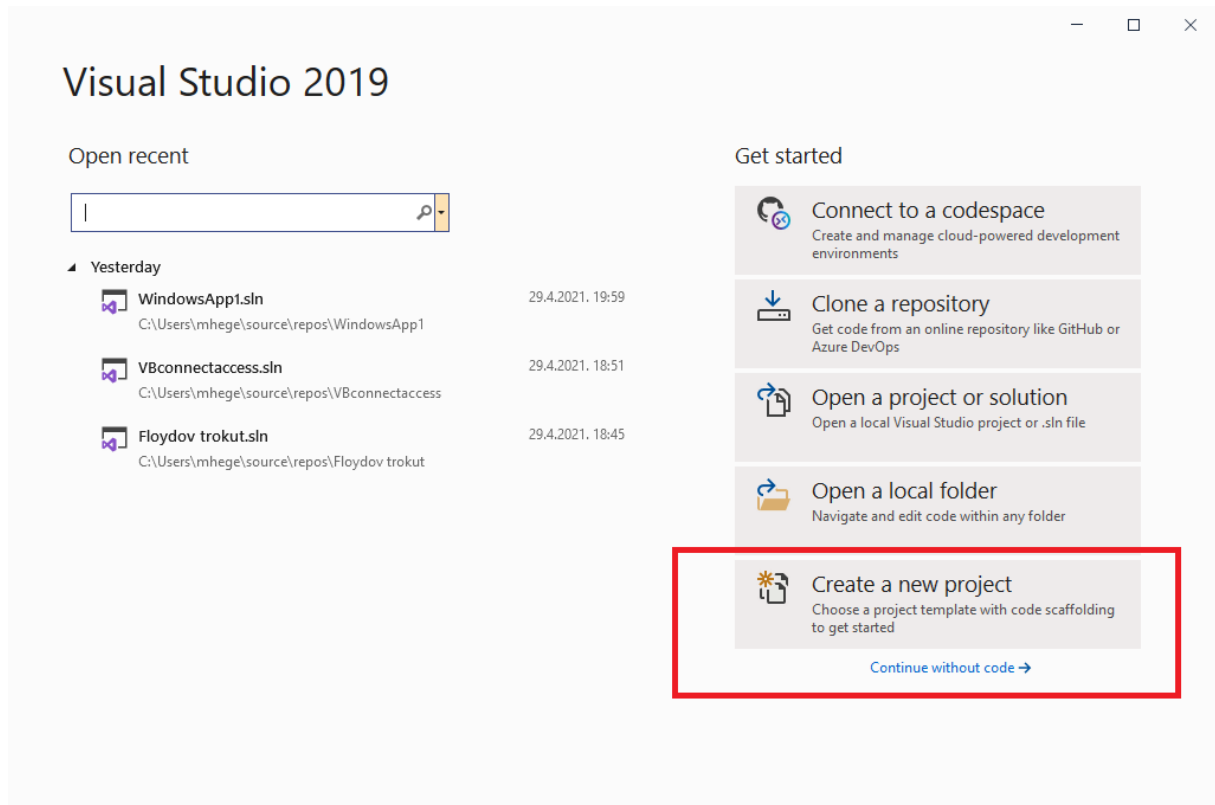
Visual Studio 2019

Open recent

Yesterday

WindowsApp1.sln
C:\Users\mhege\source\repos\WindowsApp1
29.4.2021. 19:59

VBconnectaccess.sln
C:\Users\mhege\source\repos\VBconnectaccess
29.4.2021. 18:51

Floydov trokut.sln
C:\Users\mhege\source\repos\Floydov trokut
29.4.2021. 18:45

Get started

Connect to a codespace
Create and manage cloud-powered development environments

Clone a repository
Get code from an online repository like GitHub or Azure DevOps

Open a project or solution
Open a local Visual Studio project or .sln file

Open a local folder
Navigate and edit code within any folder

Create a new project
Choose a project template with code scaffolding to get started

Continue without code →